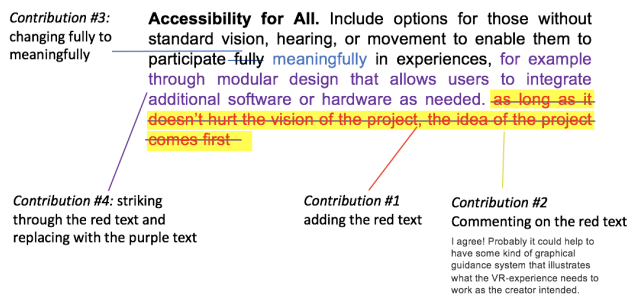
Contribution #3: changing fully to meaningfully

**Accessibility for All.** Include options for those without standard vision, hearing, or movement to enable them to participate ~~fully~~ meaningfully in experiences, for example through modular design that allows users to integrate additional software or hardware as needed. ~~as long as it doesn't hurt the vision of the project, the idea of the project comes first~~

Contribution #4: striking through the red text and replacing with the purple text

Contribution #1 adding the red text

Contribution #2 Commenting on the red text

I agree! Probably it could help to have some kind of graphical guidance system that illustrates what the VR-experience needs to work as the creator intended.